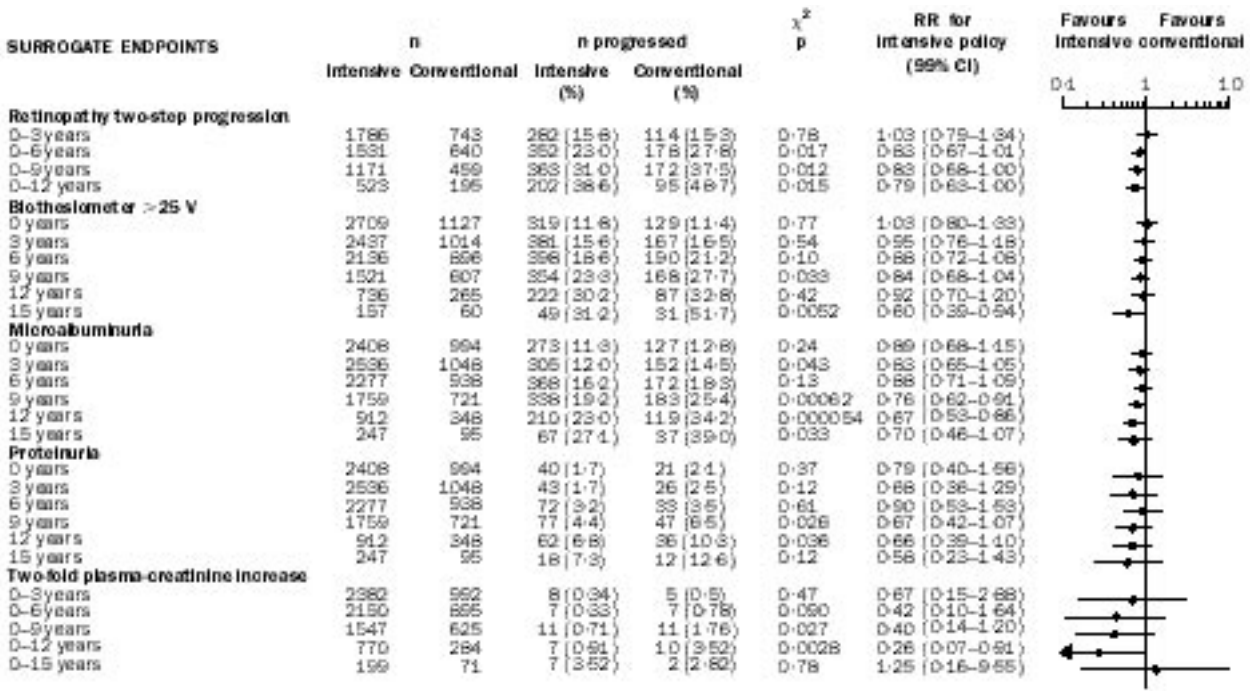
| SURROGATE ENDPOINTS | n Intensive | n Conventional | n progressed Intensive (%) | n progressed Conventional (%) | $\chi^2$ p | RR for intensive policy (99% CI) |
|---|---|---|---|---|---|---|
| **Retinopathy two-step progression** | | | | | | |
| 0–3 years | 1786 | 743 | 282 (15·8) | 114 (15·3) | 0·78 | 1·03 (0·79–1·34) |
| 0–6 years | 1531 | 640 | 352 (23·0) | 178 (27·8) | 0·017 | 0·83 (0·67–1·01) |
| 0–9 years | 1171 | 459 | 363 (31·0) | 172 (37·5) | 0·012 | 0·83 (0·68–1·00) |
| 0–12 years | 523 | 195 | 202 (38·6) | 95 (48·7) | 0·015 | 0·79 (0·63–1·00) |
| **Biothesiometer >25 V** | | | | | | |
| 0 years | 2709 | 1127 | 319 (11·8) | 129 (11·4) | 0·77 | 1·03 (0·80–1·33) |
| 3 years | 2437 | 1014 | 381 (15·6) | 167 (16·5) | 0·54 | 0·95 (0·76–1·18) |
| 6 years | 2136 | 896 | 398 (18·6) | 190 (21·2) | 0·10 | 0·88 (0·72–1·08) |
| 9 years | 1521 | 607 | 354 (23·3) | 168 (27·7) | 0·033 | 0·84 (0·68–1·04) |
| 12 years | 736 | 265 | 222 (30·2) | 87 (32·8) | 0·42 | 0·92 (0·70–1·20) |
| 15 years | 157 | 60 | 49 (31·2) | 31 (51·7) | 0·0052 | 0·60 (0·39–0·94) |
| **Microalbuminuria** | | | | | | |
| 0 years | 2408 | 994 | 273 (11·3) | 127 (12·8) | 0·24 | 0·89 (0·68–1·15) |
| 3 years | 2536 | 1048 | 305 (12·0) | 152 (14·5) | 0·043 | 0·83 (0·65–1·05) |
| 6 years | 2277 | 938 | 368 (16·2) | 172 (18·3) | 0·13 | 0·88 (0·71–1·09) |
| 9 years | 1759 | 721 | 338 (19·2) | 183 (25·4) | 0·00062 | 0·76 (0·62–0·91) |
| 12 years | 912 | 348 | 210 (23·0) | 119 (34·2) | 0·000054 | 0·67 (0·53–0·86) |
| 15 years | 247 | 95 | 67 (27·1) | 37 (39·0) | 0·033 | 0·70 (0·46–1·07) |
| **Proteinuria** | | | | | | |
| 0 years | 2408 | 994 | 40 (1·7) | 21 (2·1) | 0·37 | 0·79 (0·40–1·56) |
| 3 years | 2536 | 1048 | 43 (1·7) | 26 (2·5) | 0·12 | 0·68 (0·36–1·29) |
| 6 years | 2277 | 938 | 72 (3·2) | 33 (3·5) | 0·61 | 0·90 (0·53–1·53) |
| 9 years | 1759 | 721 | 77 (4·4) | 47 (6·5) | 0·026 | 0·67 (0·42–1·07) |
| 12 years | 912 | 348 | 62 (6·8) | 36 (10·3) | 0·036 | 0·66 (0·39–1·10) |
| 15 years | 247 | 95 | 18 (7·3) | 12 (12·6) | 0·12 | 0·58 (0·23–1·43) |
| **Two-fold plasma-creatinine increase** | | | | | | |
| 0–3 years | 2382 | 992 | 8 (0·34) | 5 (0·5) | 0·47 | 0·67 (0·15–2·88) |
| 0–6 years | 2150 | 895 | 7 (0·33) | 7 (0·78) | 0·090 | 0·42 (0·10–1·64) |
| 0–9 years | 1547 | 625 | 11 (0·71) | 11 (1·76) | 0·027 | 0·40 (0·14–1·20) |
| 0–12 years | 770 | 284 | 7 (0·91) | 10 (3·52) | 0·0028 | 0·26 (0·07–0·91) |
| 0–15 years | 199 | 71 | 7 (3·52) | 2 (2·82) | 0·78 | 1·25 (0·16–9·65) |

Favours intensive Favours conventional
0·1 1 10